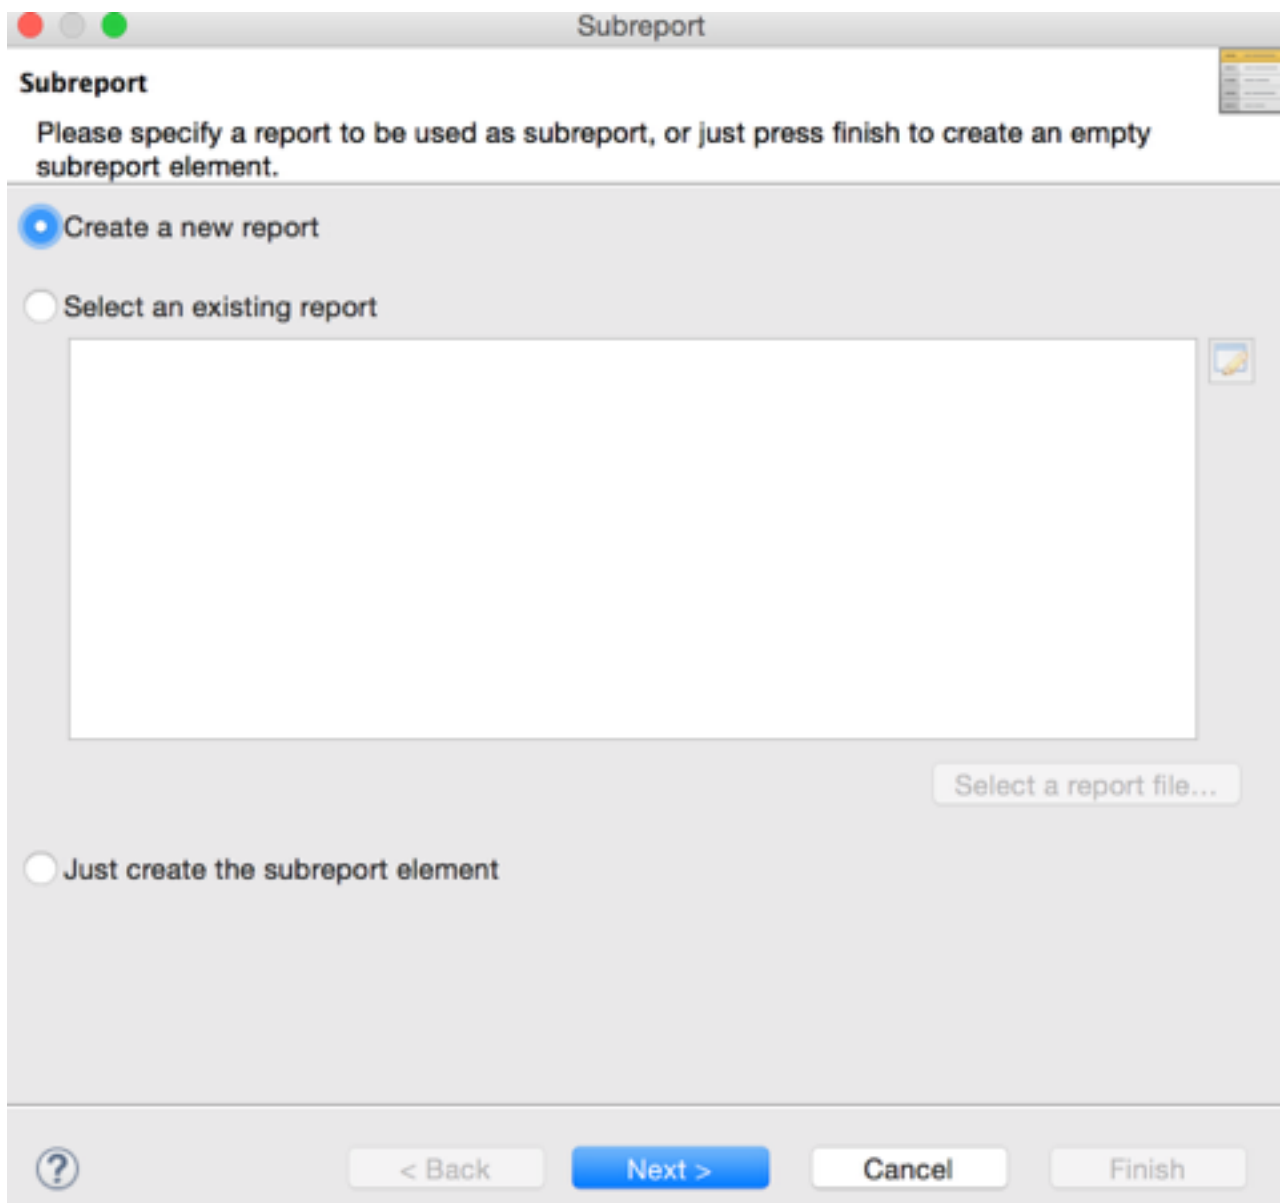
Subreport

Subreport

Please specify a report to be used as subreport, or just press finish to create an empty subreport element.

Create a new report

Select an existing report

Select a report file...

Just create the subreport element

?

< Back

Next >

Cancel

Finish